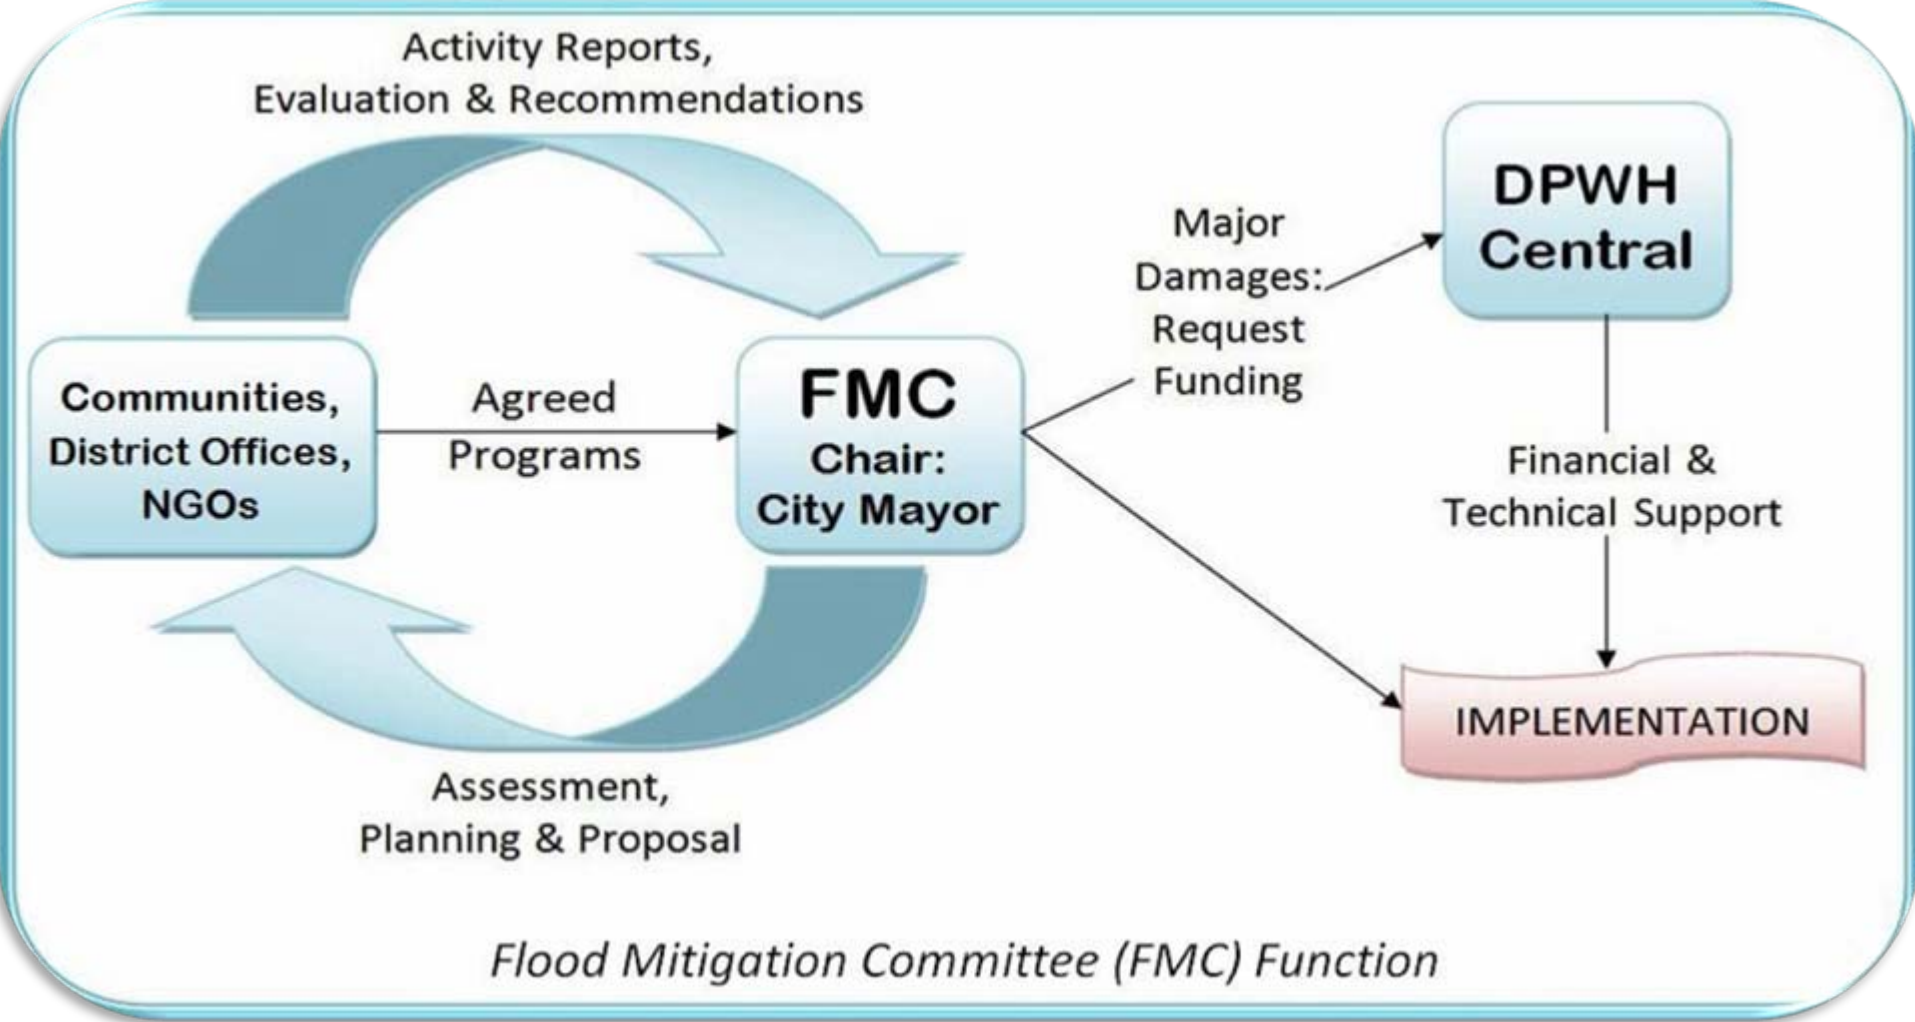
Activity Reports,
Evaluation & Recommendations

DPWH
Central

Major
Damages:
Request
Funding

Communities,
District Offices,
NGOs

Agreed
Programs

FMC
Chair:
City Mayor

Financial &
Technical Support

IMPLEMENTATION

Assessment,
Planning & Proposal

Flood Mitigation Committee (FMC) Function